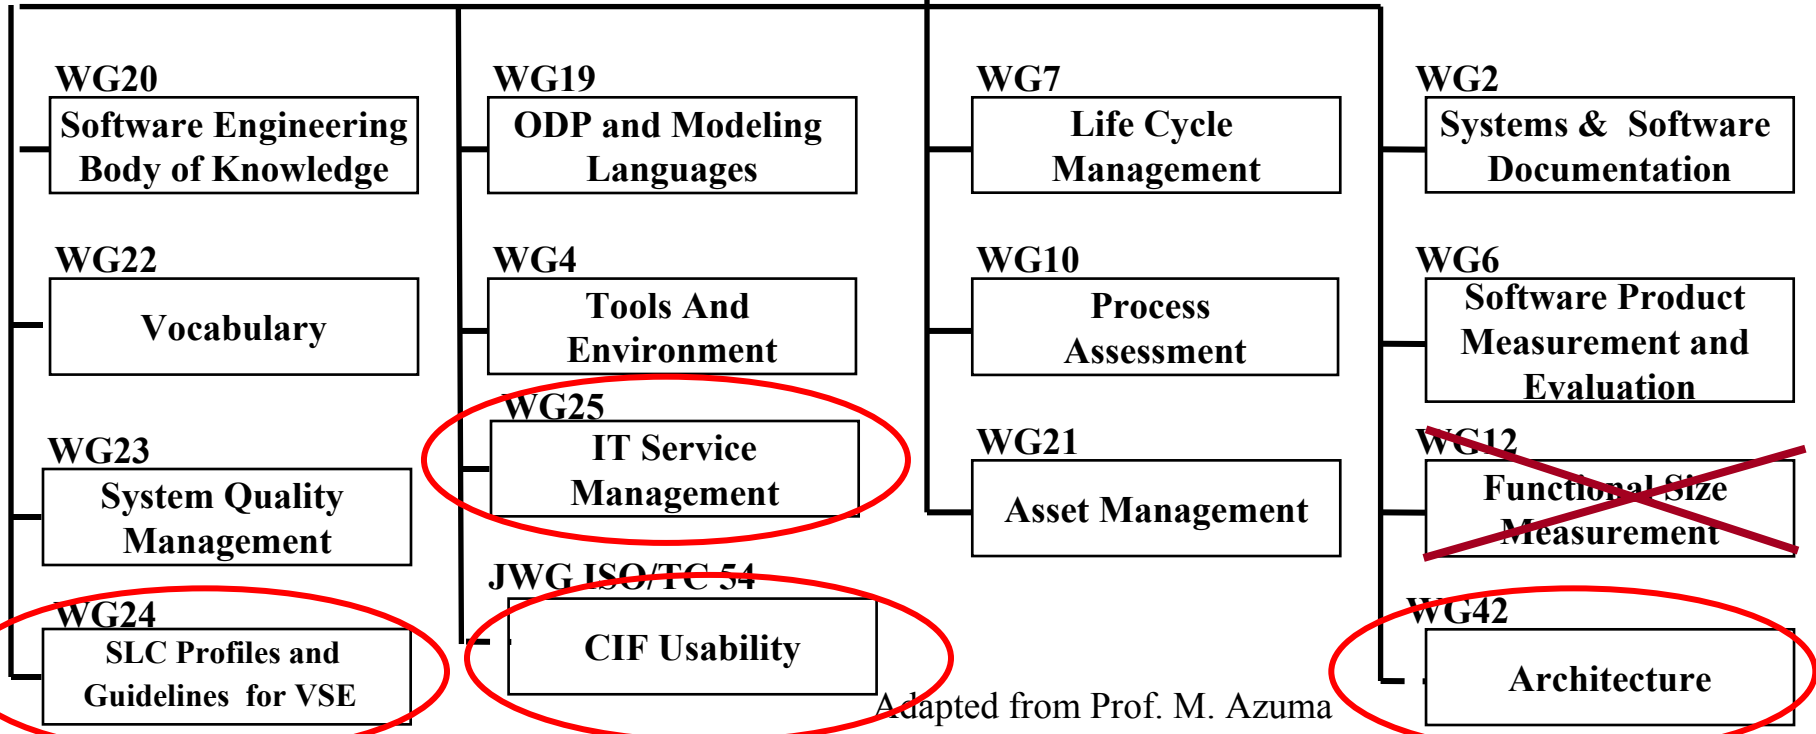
WG20
Software Engineering Body of Knowledge

WG22
Vocabulary

WG23
System Quality Management

WG24
SLC Profiles and Guidelines for VSE

WG19
ODP and Modeling Languages

WG4
Tools And Environment

WG25
IT Service Management

JWG ISO/TC 54
CIF Usability

WG7
Life Cycle Management

WG10
Process Assessment

WG21
Asset Management

WG2
Systems & Software Documentation

WG6
Software Product Measurement and Evaluation

WG12
Functional Size Measurement

WG42
Architecture

Adapted from Prof. M. Azuma